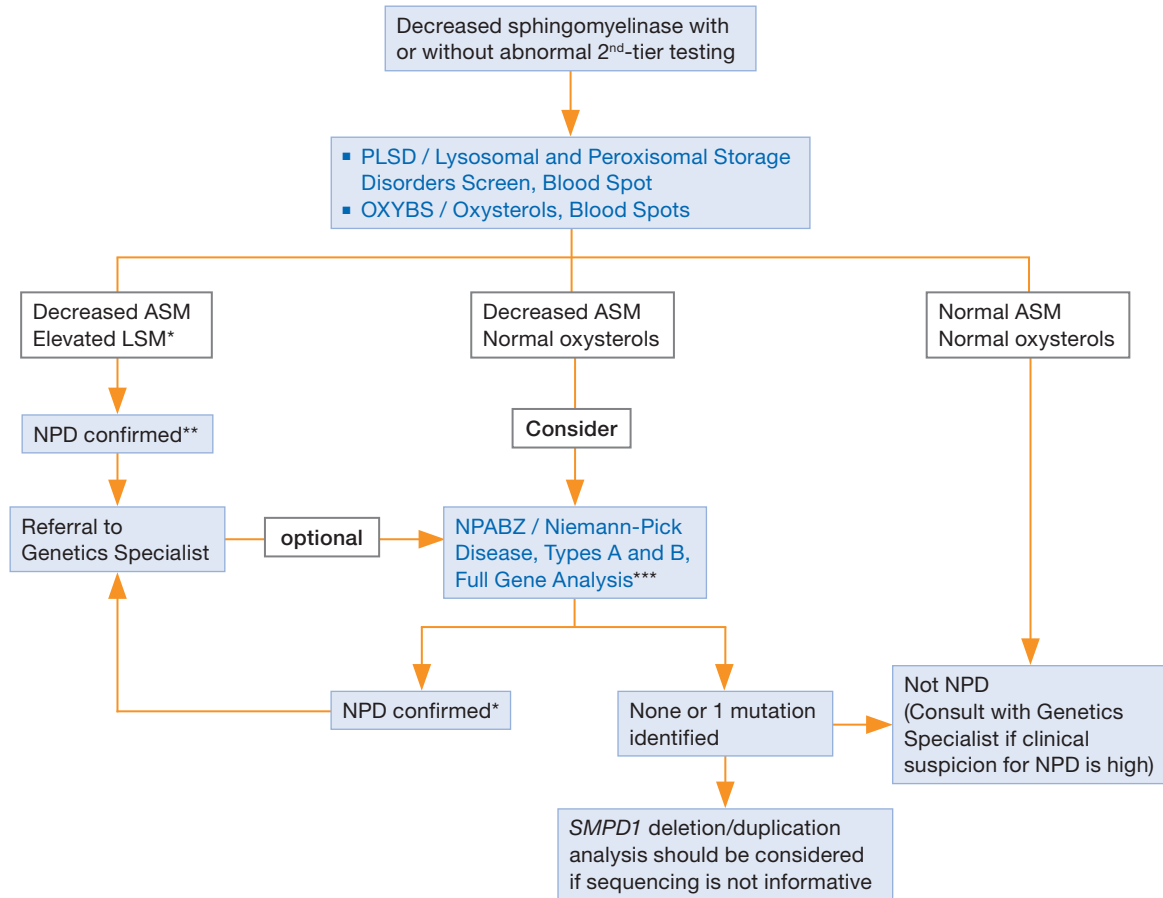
Decreased sphingomyelinase with or without abnormal 2$^{nd}$-tier testing

▪ PLSD / Lysosomal and Peroxisomal Storage Disorders Screen, Blood Spot
▪ OXYBS / Oxysterols, Blood Spots

Decreased ASM
Elevated LSM*

Decreased ASM
Normal oxysterols

Normal ASM
Normal oxysterols

NPD confirmed**

Consider

Referral to Genetics Specialist

optional

NPABZ / Niemann-Pick Disease, Types A and B, Full Gene Analysis***

NPD confirmed*

None or 1 mutation identified

Not NPD
(Consult with Genetics Specialist if clinical suspicion for NPD is high)

SMPD1 deletion/duplication analysis should be considered if sequencing is not informative